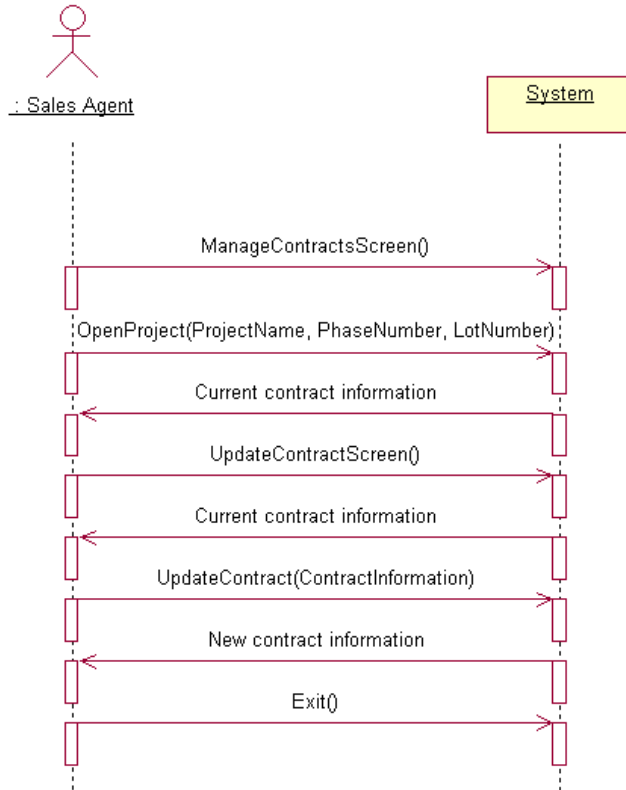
: Sales Agent

System

ManageContractsScreen()

OpenProject(ProjectName, PhaseNumber, LotNumber)

Current contract information

UpdateContractScreen()

Current contract information

UpdateContract(ContractInformation)

New contract information

Exit()